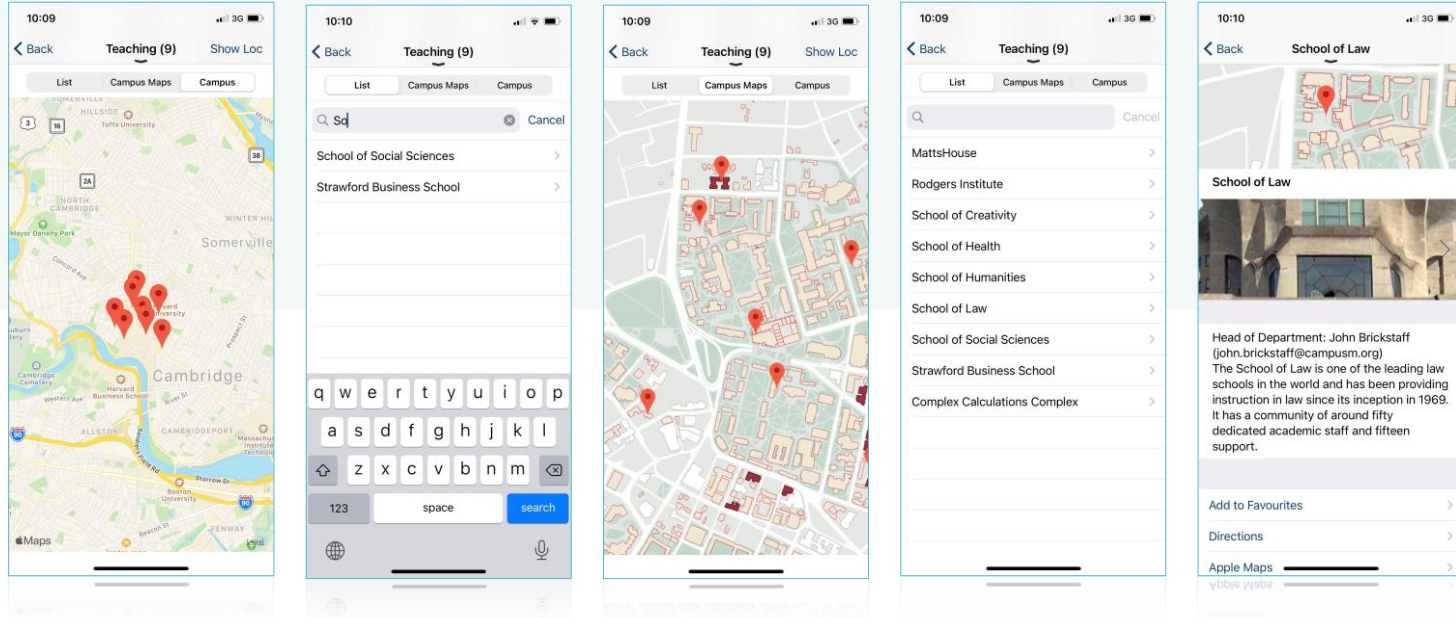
10:09
3G
Back
Teaching (9)
Show Loc
List
Campus Maps
Campus
SOMERVILLE
HILLSIDE
Tufts University
3
16
38
2A
NORTH CAMBRIDGE
WINTER HILL
Mayor Danehy Park
Somerville
Concord Ave
Harvard University
Prospect St
Cambridge Cemetery
Cambridge
Harvard Business School
River St
Western Ave
ALLSTON
CAMBRIDGEPORT
Massachusetts Institute of Technology
90
Soldiers Field Rd
Storrow Dr
Boston University
90
FENWAY
Maps
Legal

10:10
Back
Teaching (9)
List
Campus Maps
Campus
So
Cancel
School of Social Sciences
Strawford Business School
q w e r t y u i o p
a s d f g h j k l
z x c v b n m
123
space
search

10:09
3G
Back
Teaching (9)
Show Loc
List
Campus Maps
Campus

10:09
3G
Back
Teaching (9)
List
Campus Maps
Campus
Cancel
MattsHouse
Rodgers Institute
School of Creativity
School of Health
School of Humanities
School of Law
School of Social Sciences
Strawford Business School
Complex Calculations Complex

10:10
3G
Back
School of Law
School of Law
Head of Department: John Brickstaff (john.brickstaff@campusm.org)
The School of Law is one of the leading law schools in the world and has been providing instruction in law since its inception in 1969. It has a community of around fifty dedicated academic staff and fifteen support.
Add to Favourites
Directions
Apple Maps